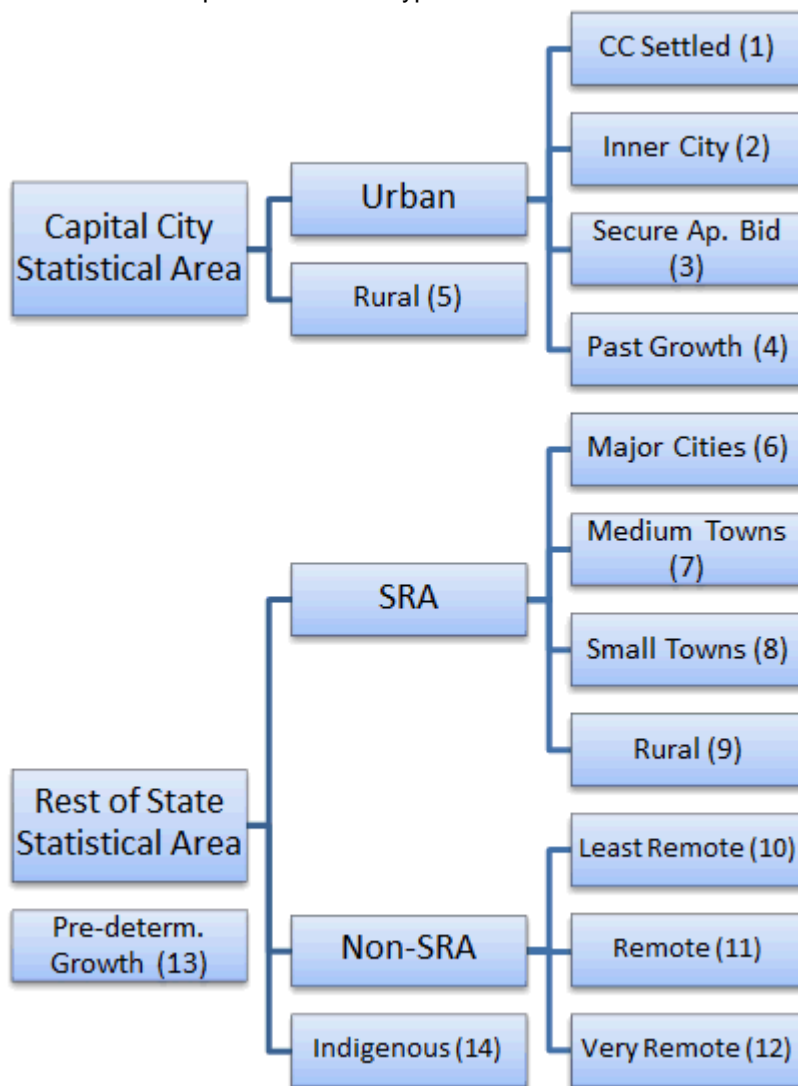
Capital City Statistical Area

Urban

Rural (5)

CC Settled (1)

Inner City (2)

Secure Ap. Bid (3)

Past Growth (4)

Rest of State Statistical Area

Pre-determ. Growth (13)

SRA

Non-SRA

Indigenous (14)

Major Cities (6)

Medium Towns (7)

Small Towns (8)

Rural (9)

Least Remote (10)

Remote (11)

Very Remote (12)